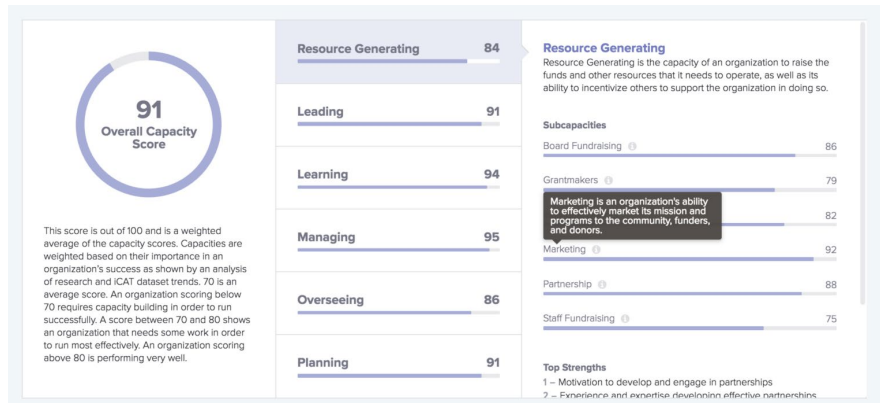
91
Overall Capacity Score

This score is out of 100 and is a weighted average of the capacity scores. Capacities are weighted based on their importance in an organization's success as shown by an analysis of research and iCAT dataset trends. 70 is an average score. An organization scoring below 70 requires capacity building in order to run successfully. A score between 70 and 80 shows an organization that needs some work in order to run most effectively. An organization scoring above 80 is performing very well.

Resource Generating 84

Leading 91

Learning 94

Managing 95

Overseeing 86

Planning 91

Resource Generating

Resource Generating is the capacity of an organization to raise the funds and other resources that it needs to operate, as well as its ability to incentivize others to support the organization in doing so.

Subcapacities

Board Fundraising 86

Grantmakers 79

Marketing is an organization's ability to effectively market its mission and programs to the community, funders, and donors.

82

Marketing 92

Partnership 88

Staff Fundraising 75

Top Strengths

1 – Motivation to develop and engage in partnerships

2 – Experience and expertise developing effective partnerships